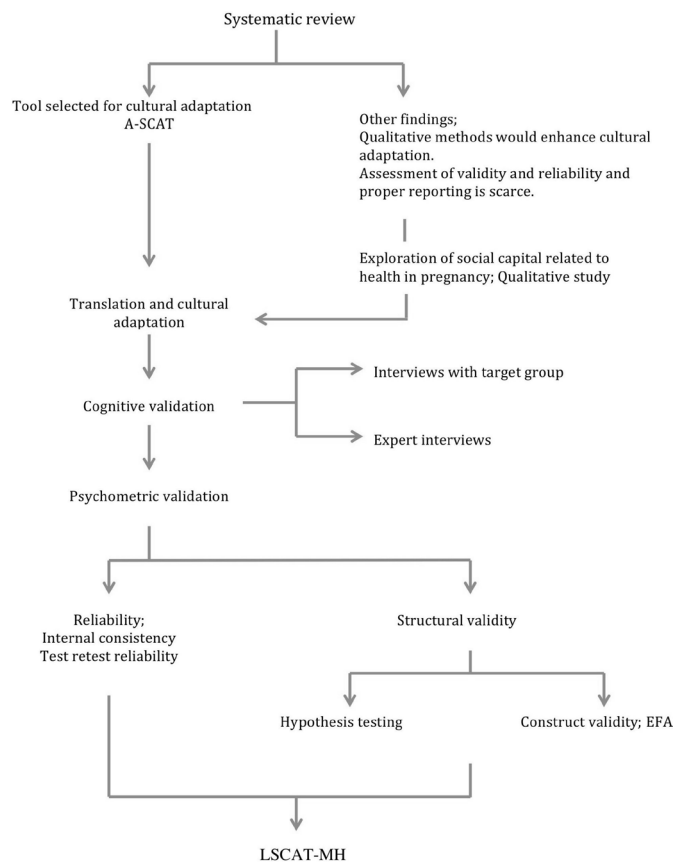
Systematic review

Tool selected for cultural adaptation
A-SCAT

Other findings;
Qualitative methods would enhance cultural adaptation.
Assessment of validity and reliability and proper reporting is scarce.

Exploration of social capital related to health in pregnancy; Qualitative study

Translation and cultural adaptation

Cognitive validation

Interviews with target group

Expert interviews

Psychometric validation

Reliability;
Internal consistency
Test retest reliability

Structural validity

Hypothesis testing

Construct validity; EFA

LSCAT-MH